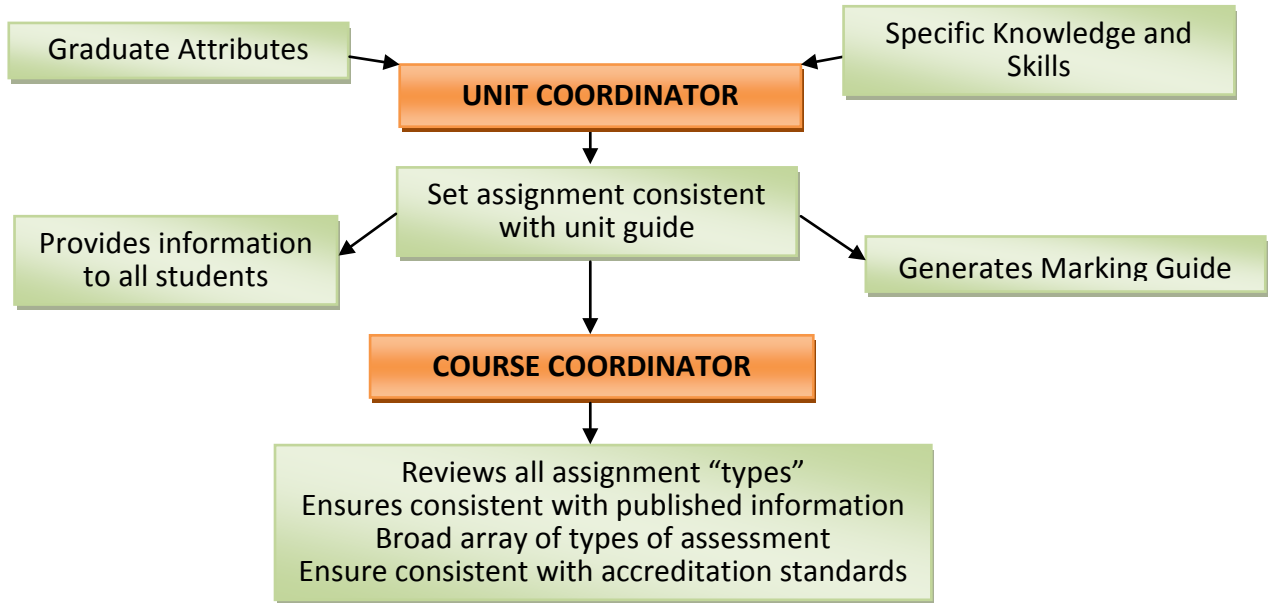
Graduate Attributes

Specific Knowledge and Skills

UNIT COORDINATOR

Set assignment consistent with unit guide

Provides information to all students

Generates Marking Guide

COURSE COORDINATOR

Reviews all assignment “types”
Ensures consistent with published information
Broad array of types of assessment
Ensure consistent with accreditation standards